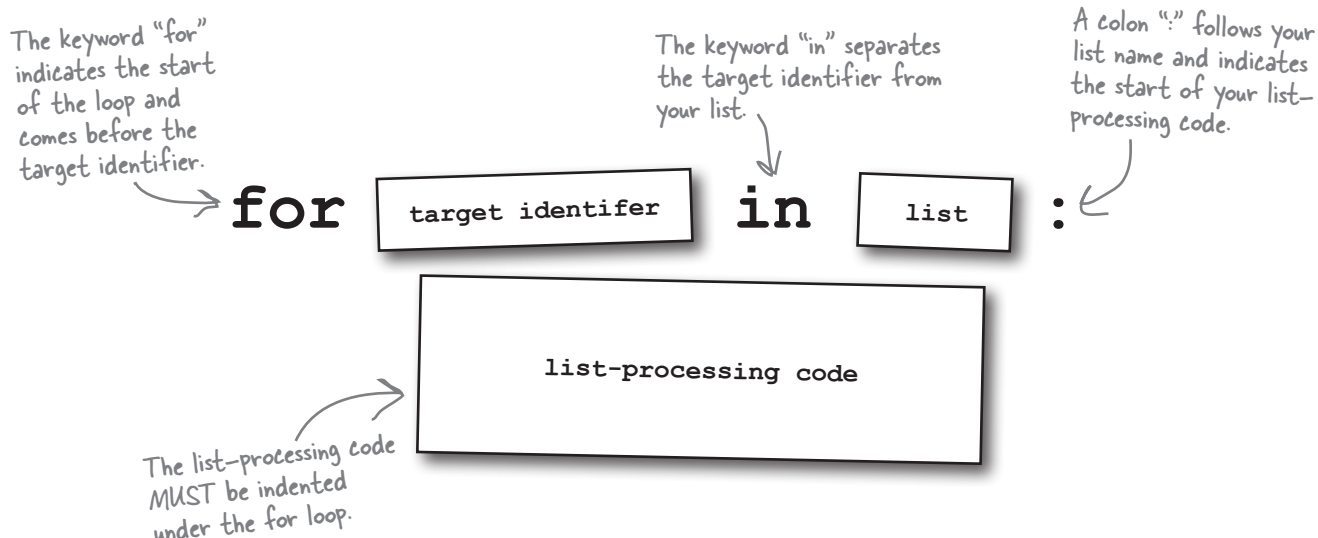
The keyword "for" indicates the start of the loop and comes before the target identifier.

The keyword "in" separates the target identifier from your list.

A colon ":" follows your list name and indicates the start of your list-processing code.

for target identifer in list :

list-processing code

The list-processing code MUST be indented under the for loop.